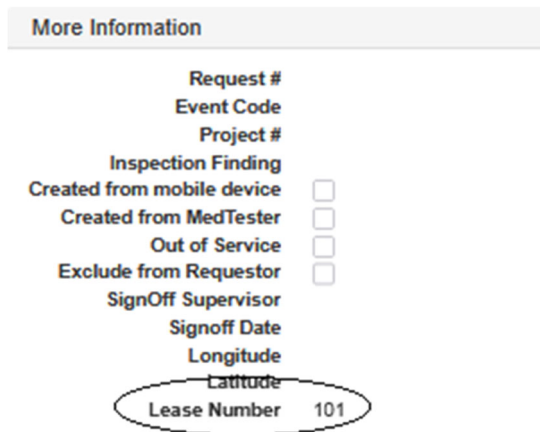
More Information

Request #
Event Code
Project #
Inspection Finding
Created from mobile device
Created from MedTester
Out of Service
Exclude from Requestor
SignOff Supervisor
Signoff Date
Longitude
Latitude
Lease Number 101